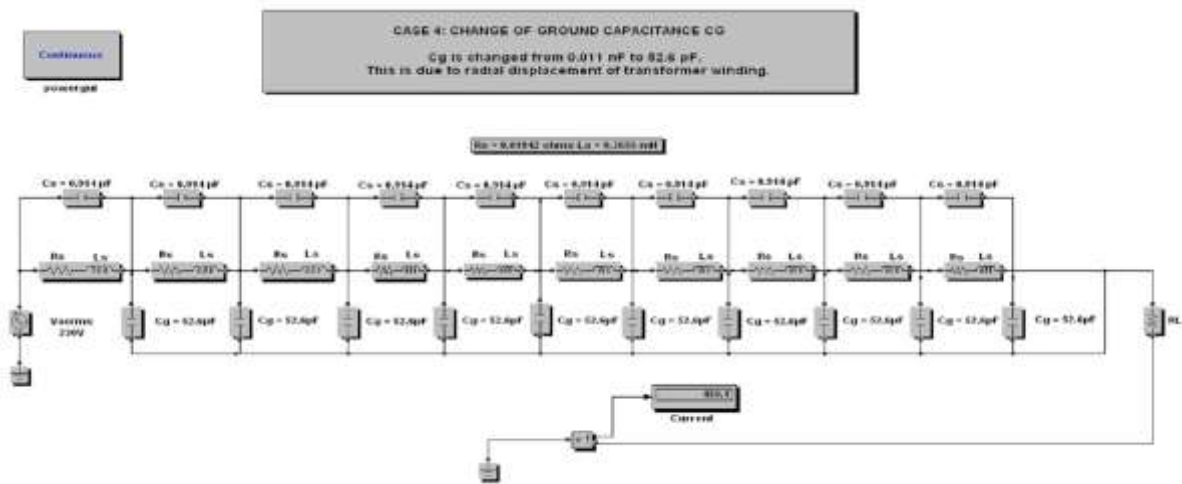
Continuous

powergui

CASE 4: CHANGE OF GROUND CAPACITANCE CG

Cg is changed from 0.011 nF to 52.6 pF.
This is due to radial displacement of transformer winding.

Rs = 0.01042 ohms Ls = 0.2655 mH

Cs = 0.014 pF

Cs = 0.014 pF

Cs = 0.014 pF

Cs = 0.014 pF

Cs = 0.014 pF

Cs = 0.014 pF

Cs = 0.014 pF

Cs = 0.014 pF

Cs = 0.014 pF

Cs = 0.014 pF

Rs Ls

Rs Ls

Rs Ls

Rs Ls

Rs Ls

Rs Ls

Rs Ls

Rs Ls

Rs Ls

Rs Ls

Vac rms 230V

Cg = 52.6pF

Cg = 52.6pF

Cg = 52.6pF

Cg = 52.6pF

Cg = 52.6pF

Cg = 52.6pF

Cg = 52.6pF

Cg = 52.6pF

Cg = 52.6pF

Cg = 52.6pF

RL

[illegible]

Current

i